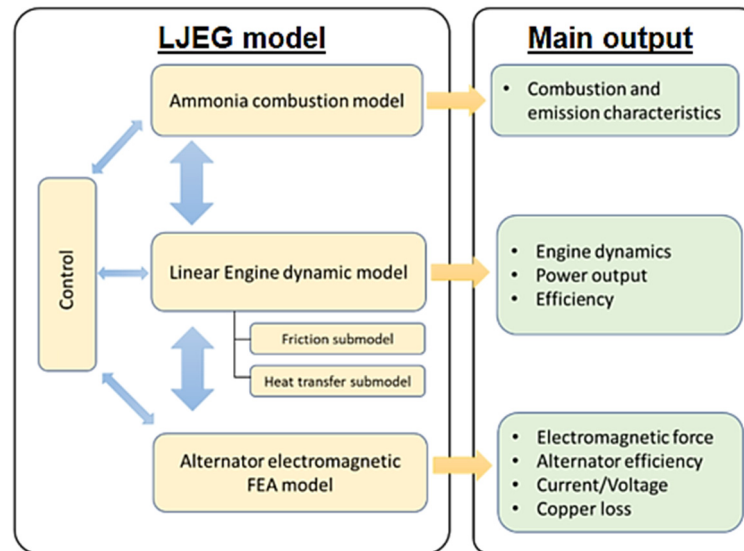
LJEG model

Control

Ammonia combustion model

Linear Engine dynamic model

Friction submodel

Heat transfer submodel

Alternator electromagnetic FEA model

Main output

- Combustion and emission characteristics

- Engine dynamics
- Power output
- Efficiency

- Electromagnetic force
- Alternator efficiency
- Current/Voltage
- Copper loss